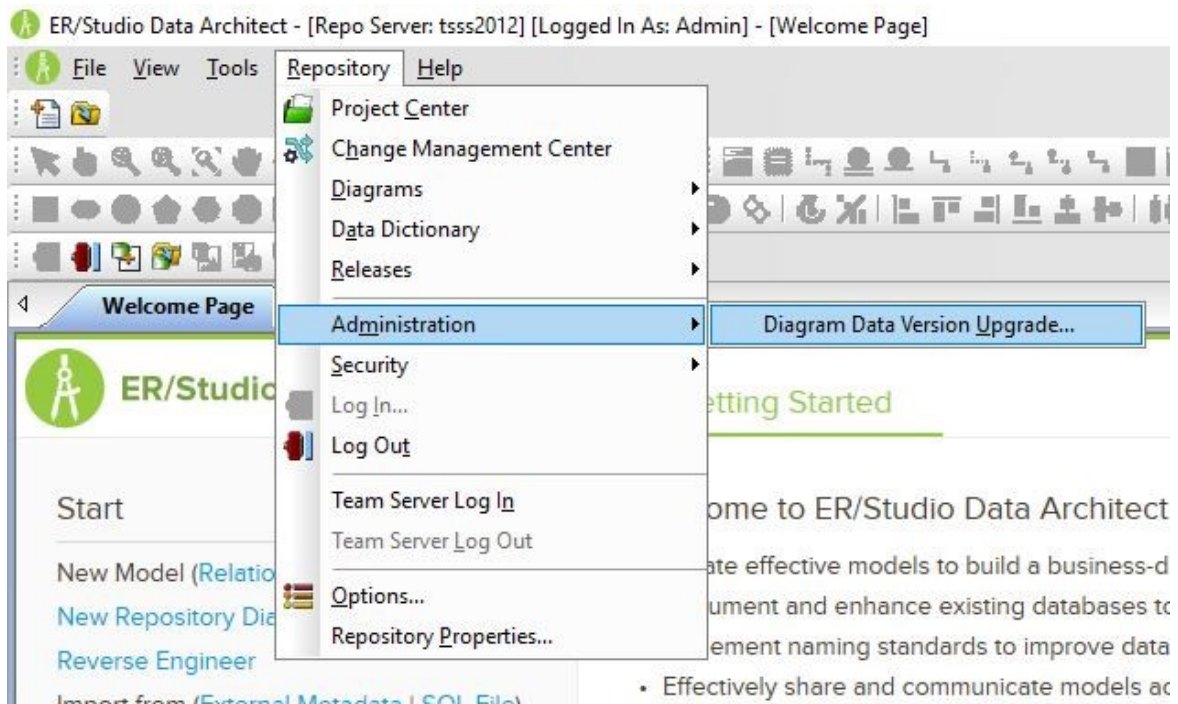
ER/Studio Data Architect - [Repo Server: tsss2012] [Logged In As: Admin] - [Welcome Page]

File View Tools Repository Help

Project Center
Change Management Center
Diagrams
Data Dictionary
Releases
Administration
Security
Log In...
Log Out
Team Server Log In
Team Server Log Out
Options...
Repository Properties...

Diagram Data Version Upgrade...

Welcome Page

ER/Studio

Start

New Model (Relatio

New Repository Dia

Reverse Engineer

Import from (External Metadata | SQL File)

etting Started

ome to ER/Studio Data Architect

ate effective models to build a business-d

ument and enhance existing databases to

ement naming standards to improve data

• Effectively share and communicate models ac